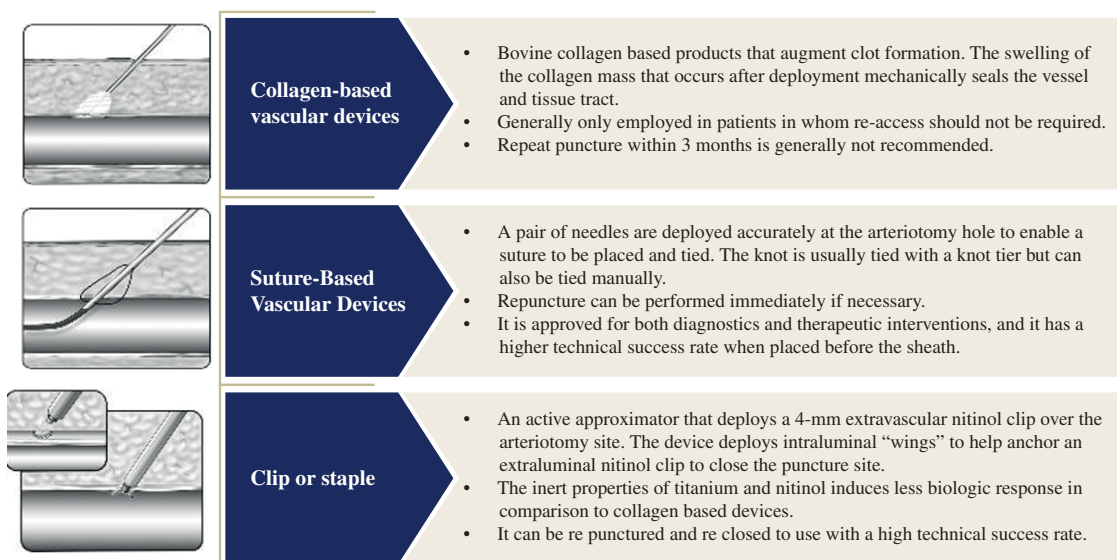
Collagen-based vascular devices

- Bovine collagen based products that augment clot formation. The swelling of the collagen mass that occurs after deployment mechanically seals the vessel and tissue tract.
- Generally only employed in patients in whom re-access should not be required.
- Repeat puncture within 3 months is generally not recommended.

Suture-Based Vascular Devices

- A pair of needles are deployed accurately at the arteriotomy hole to enable a suture to be placed and tied. The knot is usually tied with a knot tier but can also be tied manually.
- Repuncture can be performed immediately if necessary.
- It is approved for both diagnostics and therapeutic interventions, and it has a higher technical success rate when placed before the sheath.

Clip or staple

- An active approximator that deploys a 4-mm extravascular nitinol clip over the arteriotomy site. The device deploys intraluminal “wings” to help anchor an extraluminal nitinol clip to close the puncture site.
- The inert properties of titanium and nitinol induces less biologic response in comparison to collagen based devices.
- It can be re punctured and re closed to use with a high technical success rate.